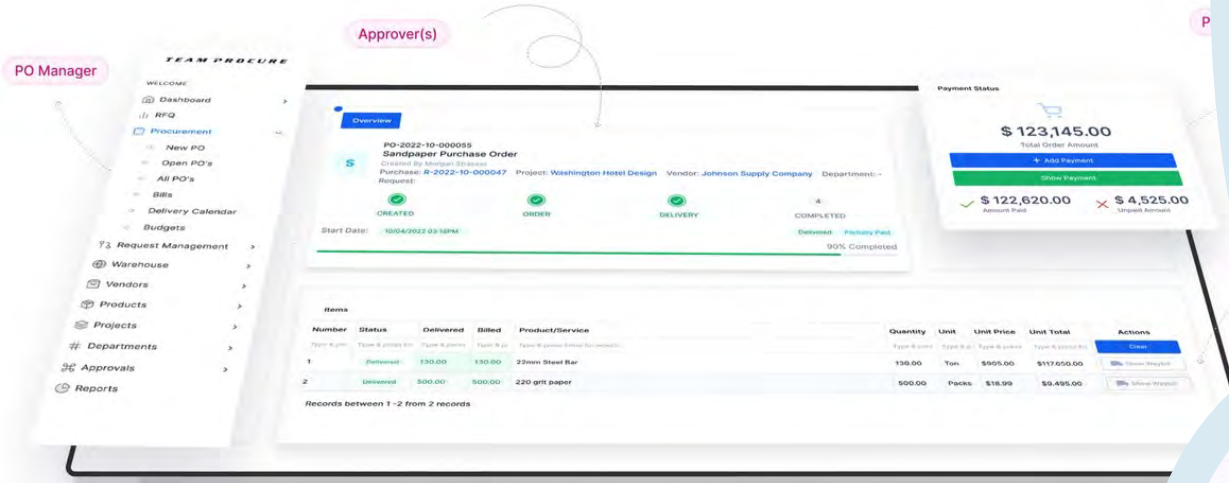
Approver(s)

P

PO Manager

TEAM PROCURE

WELCOME

Dashboard

RFQ

Procurement

New PO

Open PO's

All PO's

Bills

Delivery Calendar

Budgets

Request Management

Warehouse

Vendors

Products

Projects

Departments

Approvals

Reports

Overview

S

PO-2022-10-000055
Sandpaper Purchase Order
Created By Morgan Strasser
Purchase Request: R-2022-10-000047 Project: Washington Hotel Design Vendor: Johnson Supply Company Department: -

CREATED ORDER DELIVERY 4 COMPLETED

Start Date: 10/04/2022 03:18PM

Delivered Partially Paid

90% Completed

Payment Status

$ 123,145.00
Total Order Amount

+ Add Payment

Show Payment

$ 122,620.00
Amount Paid

$ 4,525.00
Unpaid Amount

Items

| Number | Status | Delivered | Billed | Product/Service | Quantity | Unit | Unit Price | Unit Total | Actions |
|---|---|---|---|---|---|---|---|---|---|
| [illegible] | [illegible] | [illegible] | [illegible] | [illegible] | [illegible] | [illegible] | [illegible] | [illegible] | Clear |
| 1 | Delivered | 130.00 | 130.00 | 22mm Steel Bar | 130.00 | Ton | $905.00 | $117,650.00 | Show Waybill |
| 2 | Delivered | 500.00 | 500.00 | 220 grit paper | 500.00 | Packs | $18.99 | $9,495.00 | Show Waybill |

Records between 1 -2 from 2 records